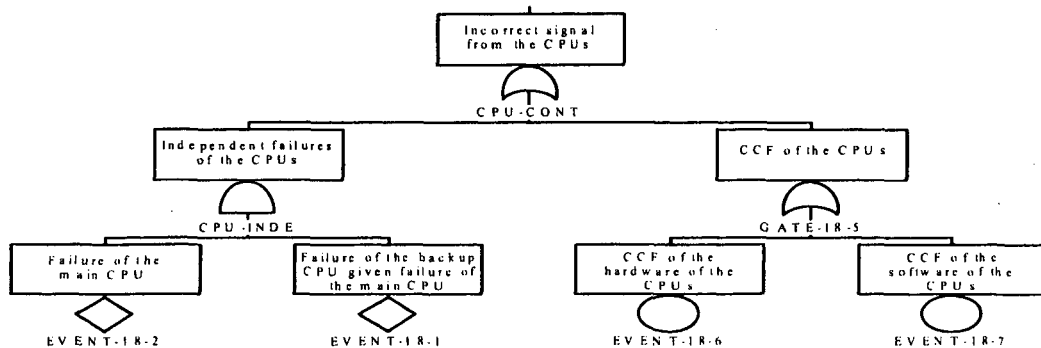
Incorrect signal from the CPUs

CPU-CONT

Independent failures of the CPUs

CPU-INDE

CCF of the CPUs

GATE-18-5

Failure of the main CPU

EVENT-18-2

Failure of the backup CPU given failure of the main CPU

EVENT-18-1

CCF of the hardware of the CPUs

EVENT-18-6

CCF of the software of the CPUs

EVENT-18-7